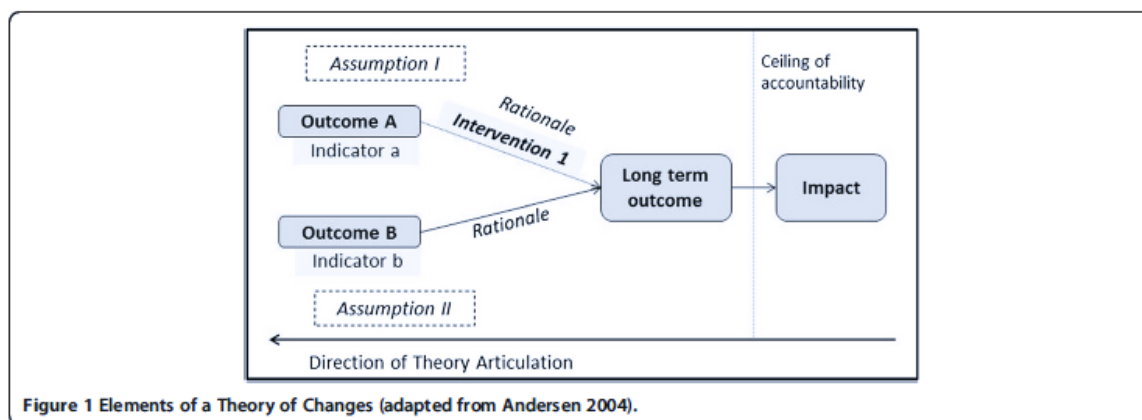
Assumption I

Ceiling of accountability

Rationale

Intervention 1

Outcome A

Indicator a

Long term outcome

Impact

Outcome B

Rationale

Indicator b

Assumption II

Direction of Theory Articulation

Figure 1 Elements of a Theory of Changes (adapted from Andersen 2004).